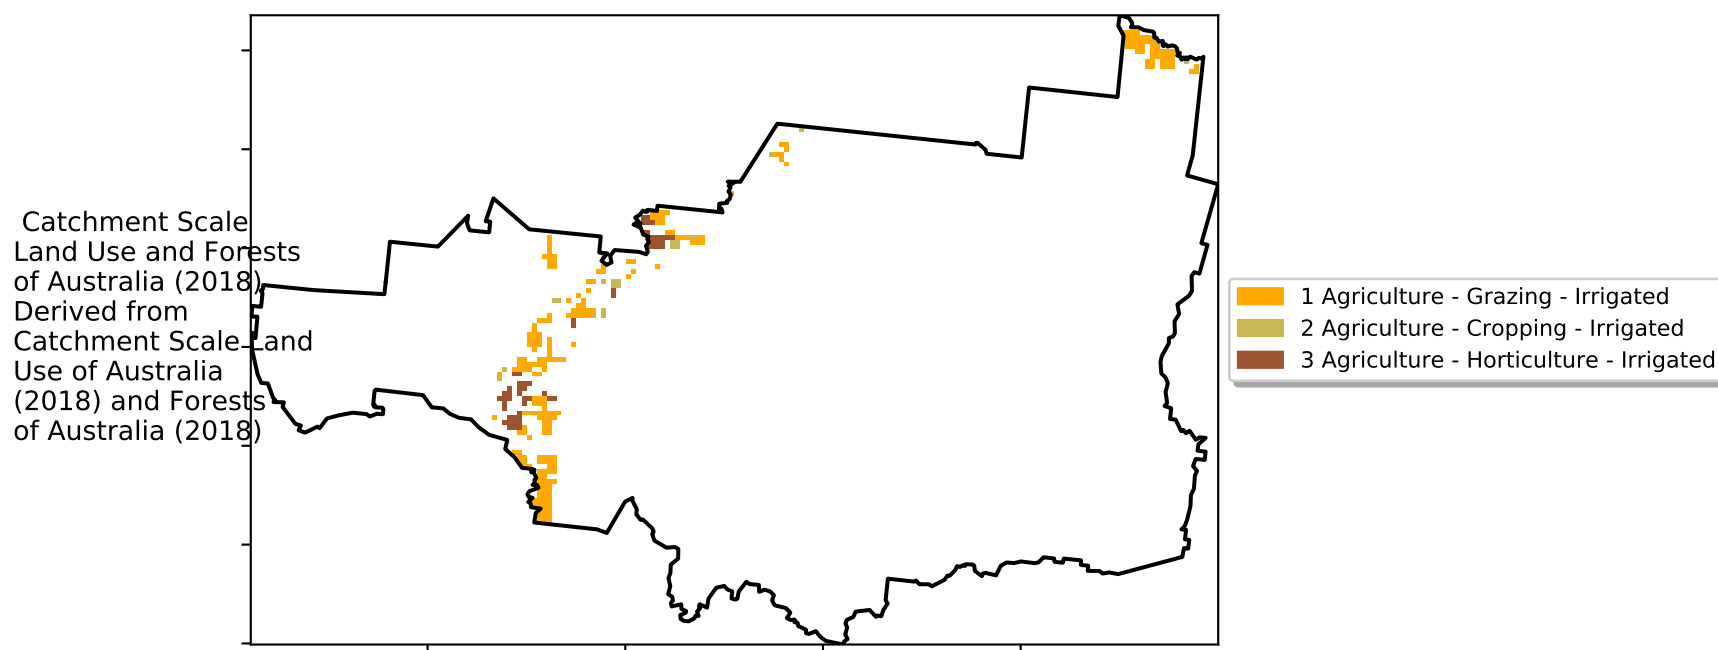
Catchment Scale Land Use and Forests of Australia (2018) Derived from Catchment Scale Land Use of Australia (2018) and Forests of Australia (2018)

1 Agriculture - Grazing - Irrigated
2 Agriculture - Cropping - Irrigated
3 Agriculture - Horticulture - Irrigated